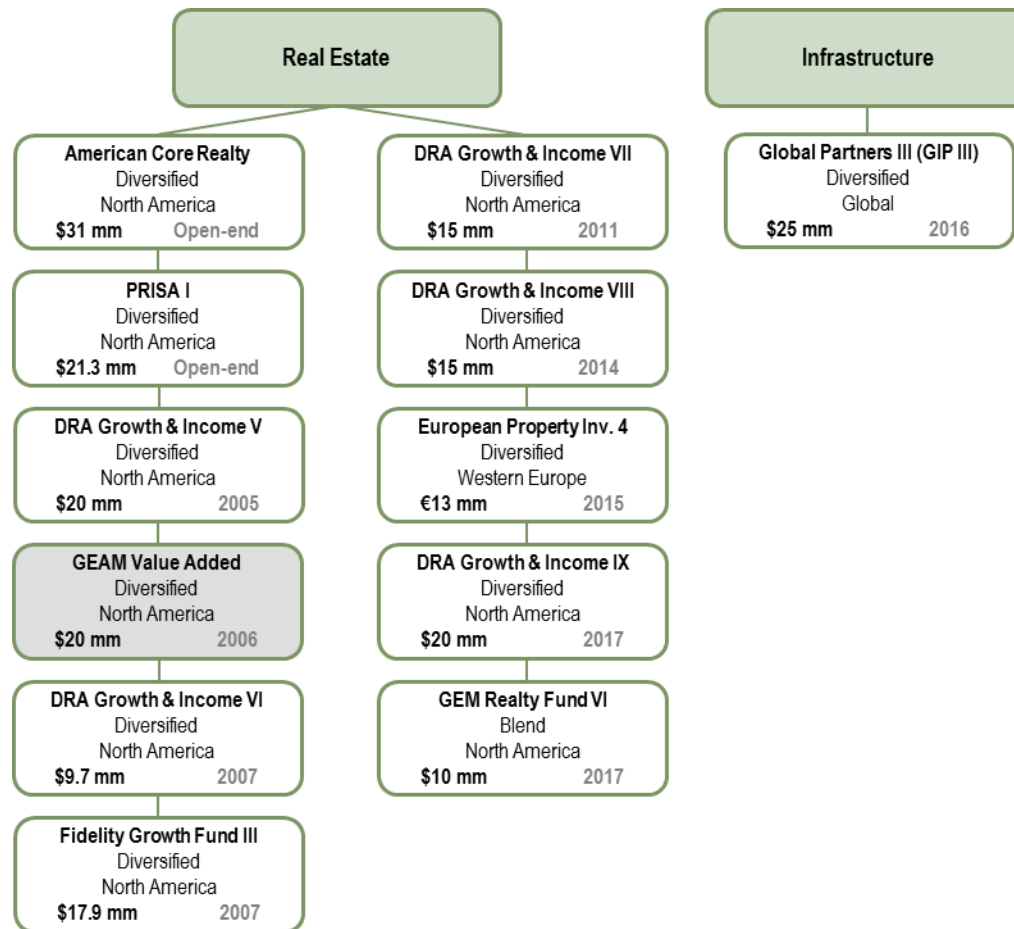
Real Estate

American Core Realty
Diversified
North America
$31 mm Open-end

PRISA I
Diversified
North America
$21.3 mm Open-end

DRA Growth & Income V
Diversified
North America
$20 mm 2005

GEAM Value Added
Diversified
North America
$20 mm 2006

DRA Growth & Income VI
Diversified
North America
$9.7 mm 2007

Fidelity Growth Fund III
Diversified
North America
$17.9 mm 2007

DRA Growth & Income VII
Diversified
North America
$15 mm 2011

DRA Growth & Income VIII
Diversified
North America
$15 mm 2014

European Property Inv. 4
Diversified
Western Europe
€13 mm 2015

DRA Growth & Income IX
Diversified
North America
$20 mm 2017

GEM Realty Fund VI
Blend
North America
$10 mm 2017

Infrastructure

Global Partners III (GIP III)
Diversified
Global
$25 mm 2016